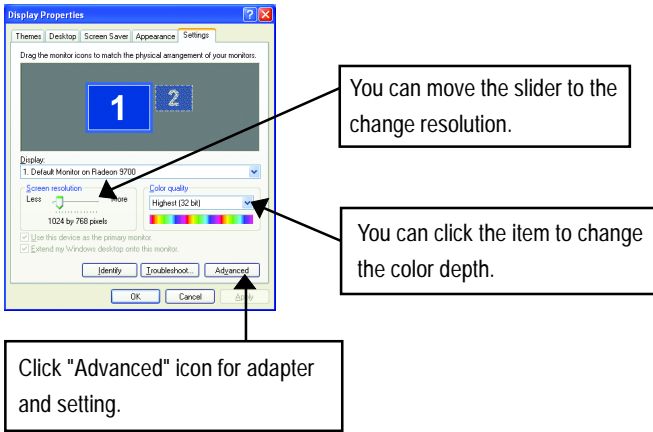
Display Properties

Themes | Desktop | Screen Saver | Appearance | Settings

Drag the monitor icons to match the physical arrangement of your monitors.

1 2

Display:
1. Default Monitor on Radeon 9700

Screen resolution
Less More
1024 by 768 pixels

Color quality
Highest (32 bit)

Use this device as the primary monitor.
Extend my Windows desktop onto this monitor.

Identify | Troubleshoot... | Advanced

OK | Cancel | Apply

You can move the slider to the change resolution.

You can click the item to change the color depth.

Click "Advanced" icon for adapter and setting.